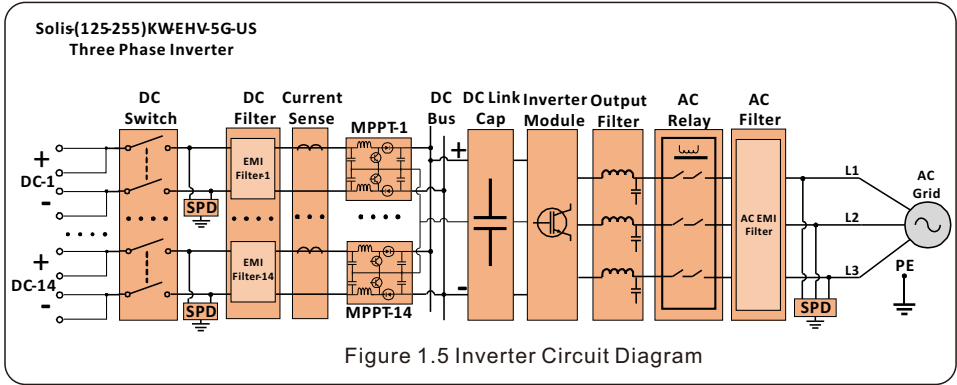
Solis(125-255)KW-EHV-5G-US
Three Phase Inverter

DC Switch

DC Filter

Current Sense

MPPT-1

DC Bus

DC Link Cap

Inverter Module

Output Filter

AC Relay

AC Filter

+
DC-1
-

....

+
DC-14
-

SPD

EMI Filter-1

EMI Filter-14

SPD

MPPT-14

+

-

AC EMI Filter

L1

L2

L3

AC Grid

PE

SPD

Figure 1.5 Inverter Circuit Diagram